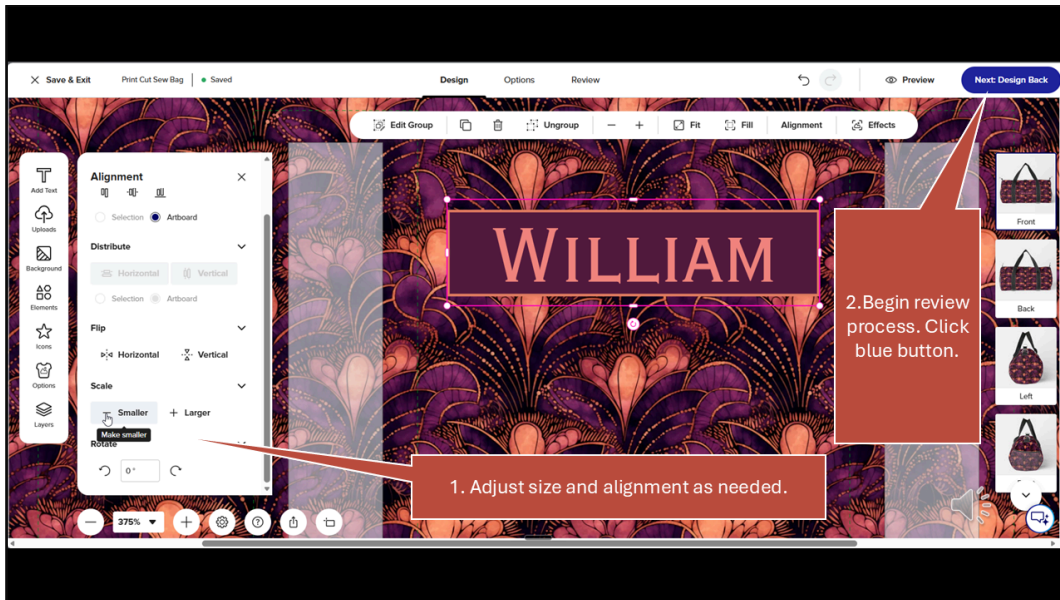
Save & Exit
Print Cut Sew Bag
Saved
Design
Options
Review
Preview
Next: Design Back

Edit Group
Ungroup
Fit
Fill
Alignment
Effects

Add Text
Uploads
Background
Elements
Icons
Options
Layers

Alignment
Selection
Artboard
Distribute
Horizontal
Vertical
Selection
Artboard
Flip
Horizontal
Vertical
Scale
Smaller
Larger
Make smaller
Rotate
0°

William

2.Begin review process. Click blue button.

1. Adjust size and alignment as needed.

Front
Back
Left

375%